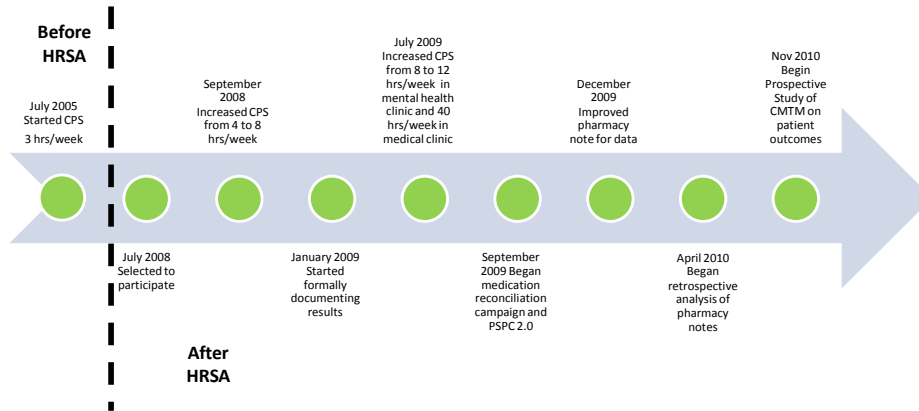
Before HRSA

July 2005 Started CPS 3 hrs/week

September 2008 Increased CPS from 4 to 8 hrs/week

July 2009 Increased CPS from 8 to 12 hrs/week in mental health clinic and 40 hrs/week in medical clinic

December 2009 Improved pharmacy note for data

Nov 2010 Begin Prospective Study of CMTM on patient outcomes

July 2008 Selected to participate

January 2009 Started formally documenting results

September 2009 Began medication reconciliation campaign and PSPC 2.0

April 2010 Began retrospective analysis of pharmacy notes

After HRSA